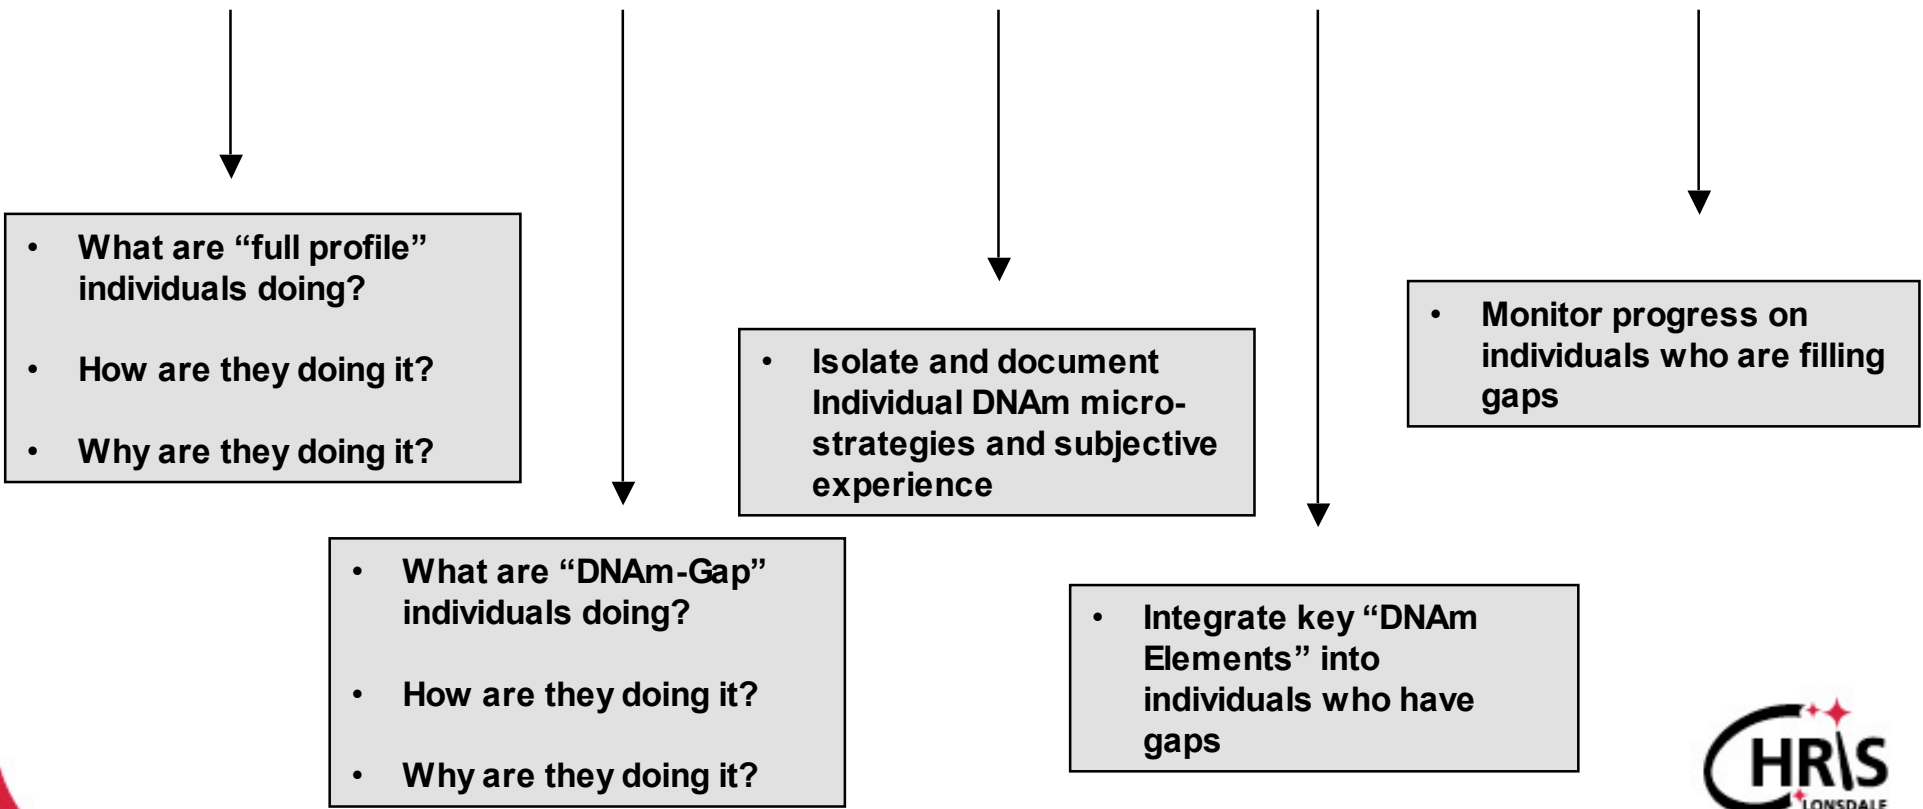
- What are "full profile" individuals doing?
- How are they doing it?
- Why are they doing it?

- What are "DNAm-Gap" individuals doing?
- How are they doing it?
- Why are they doing it?

- Isolate and document Individual DNAm micro-strategies and subjective experience

- Integrate key "DNAm Elements" into individuals who have gaps

- Monitor progress on individuals who are filling gaps

CHRIS
LONSDALE